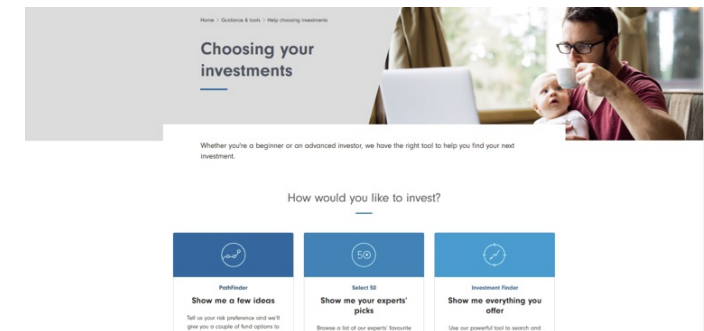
Home > Guidance & tools > Help choosing investments

Choosing your investments

Whether you're a beginner or an advanced investor, we have the right tool to help you find your next investment.

How would you like to invest?

PathFinder

Show me a few ideas

Tell us your risk preference and we'll give you a couple of fund options to

Select 50

Show me your experts' picks

Browse a list of our experts' favourite

Investment Finder

Show me everything you offer

Use our powerful tool to search and